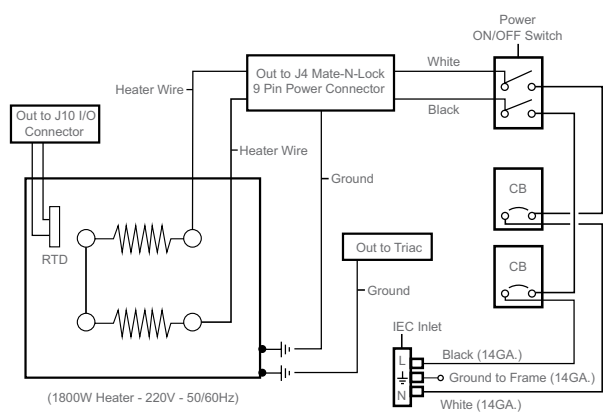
Power ON/OFF Switch

Out to J4 Mate-N-Lock 9 Pin Power Connector

White

Black

Heater Wire

Out to J10 I/O Connector

Heater Wire

Ground

RTD

CB

CB

Out to Triac

Ground

IEC Inlet

L

N

Black (14GA.)

Ground to Frame (14GA.)

White (14GA.)

(1800W Heater - 220V - 50/60Hz)